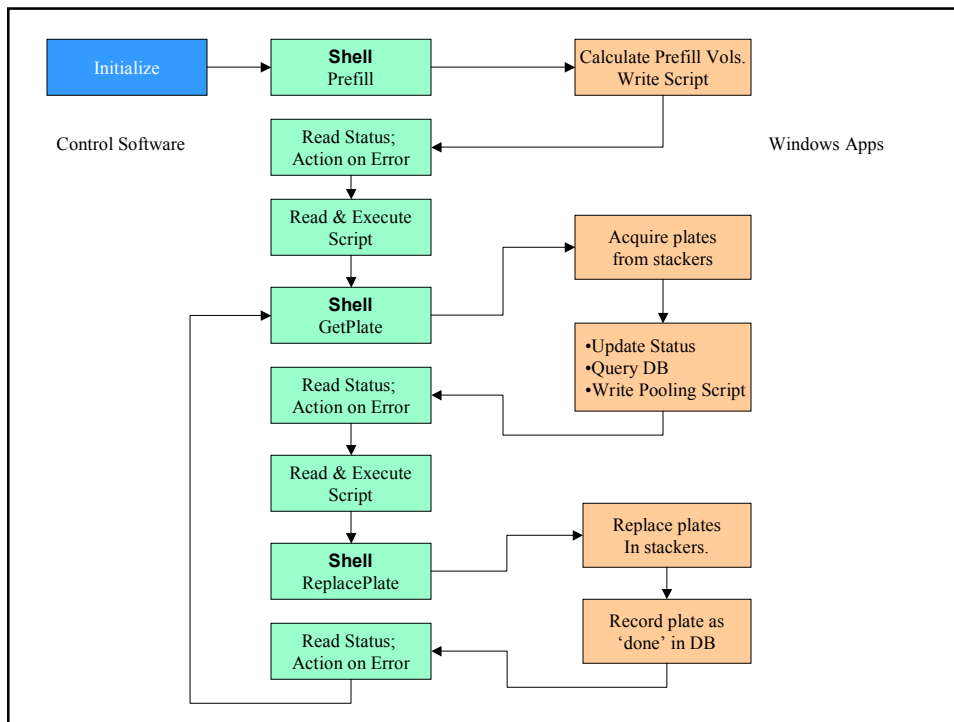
Initialize

Shell
Prefill

Calculate Prefill Vols.
Write Script

Control Software

Read Status;
Action on Error

Windows Apps

Read & Execute
Script

Shell
GetPlate

Acquire plates
from stackers

•Update Status
•Query DB
•Write Pooling Script

Read Status;
Action on Error

Read & Execute
Script

Shell
ReplacePlate

Replace plates
In stackers.

Record plate as
'done' in DB

Read Status;
Action on Error